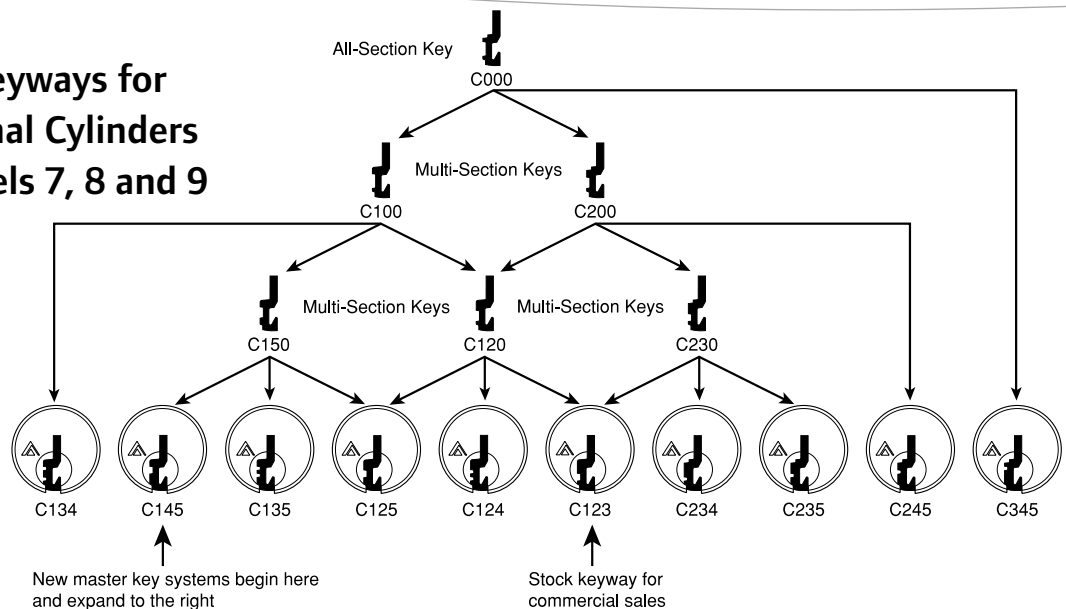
eyways for
nal Cylinders
els 7, 8 and 9

All-Section Key
C000

Multi-Section Keys
C100
C200

Multi-Section Keys
Multi-Section Keys
C150
C120
C230

C134
C145
C135
C125
C124
C123
C234
C235
C245
C345

New master key systems begin here and expand to the right

Stock keyway for commercial sales